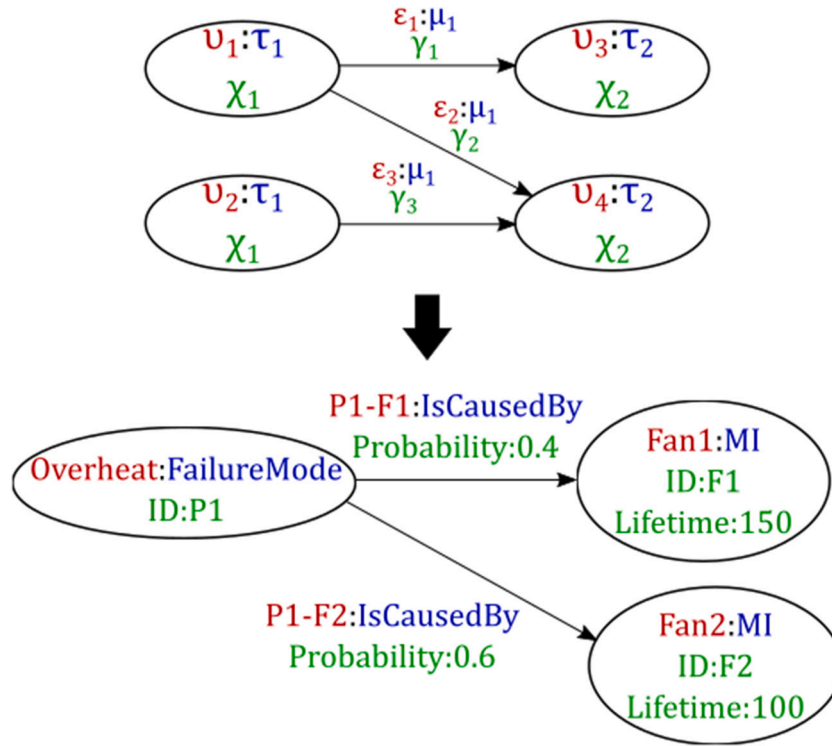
$\upsilon_1$:$\tau_1$
$\chi_1$

$\varepsilon_1$:$\mu_1$
$\gamma_1$

$\upsilon_3$:$\tau_2$
$\chi_2$

$\varepsilon_2$:$\mu_1$
$\gamma_2$

$\upsilon_2$:$\tau_1$
$\chi_1$

$\varepsilon_3$:$\mu_1$
$\gamma_3$

$\upsilon_4$:$\tau_2$
$\chi_2$

P1-F1:IsCausedBy
Probability:0.4

Overheat:FailureMode
ID:P1

Fan1:MI
ID:F1
Lifetime:150

P1-F2:IsCausedBy
Probability:0.6

Fan2:MI
ID:F2
Lifetime:100